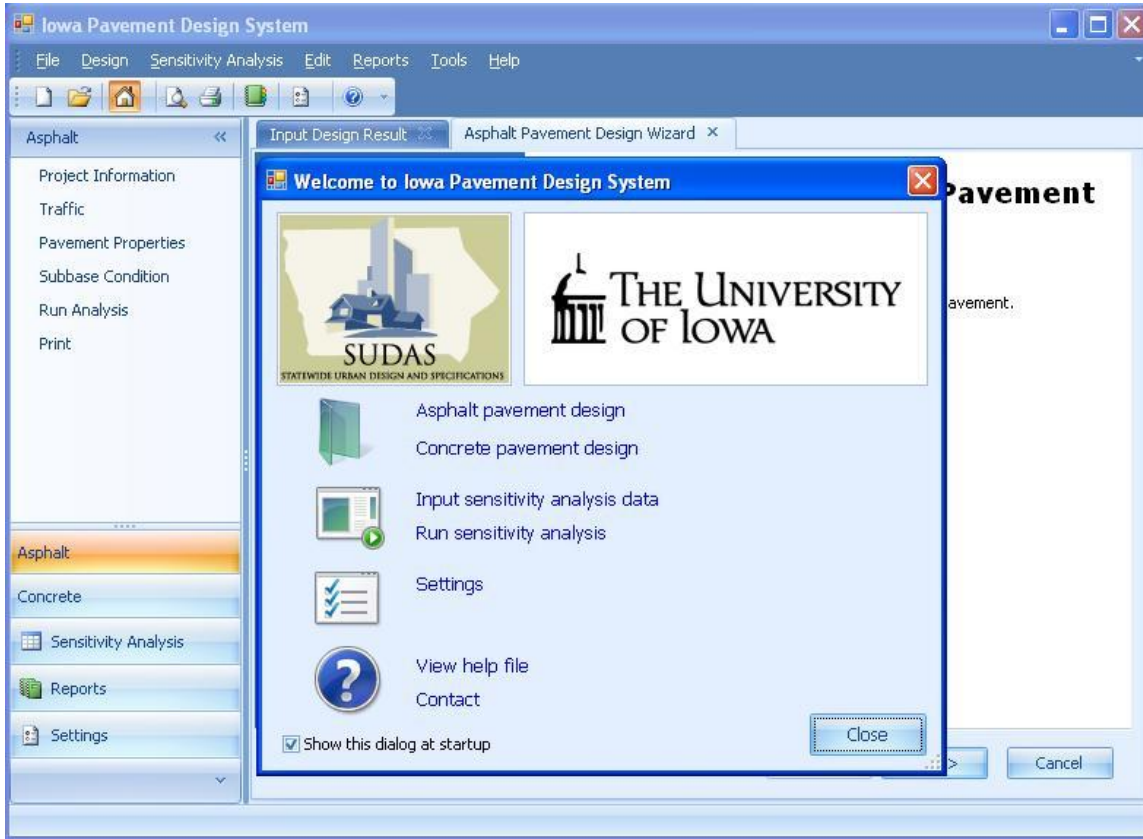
Iowa Pavement Design System

File Design Sensitivity Analysis Edit Reports Tools Help

Asphalt «

Project Information
Traffic
Pavement Properties
Subbase Condition
Run Analysis
Print

Asphalt
Concrete
Sensitivity Analysis
Reports
Settings

Input Design Result
Asphalt Pavement Design Wizard ×

Pavement

avement.

Welcome to Iowa Pavement Design System

SUDAS
STATEWIDE URBAN DESIGN AND SPECIFICATIONS

THE UNIVERSITY OF IOWA

Asphalt pavement design
Concrete pavement design

Input sensitivity analysis data
Run sensitivity analysis

Settings

View help file
Contact

Show this dialog at startup

Close

>

Cancel